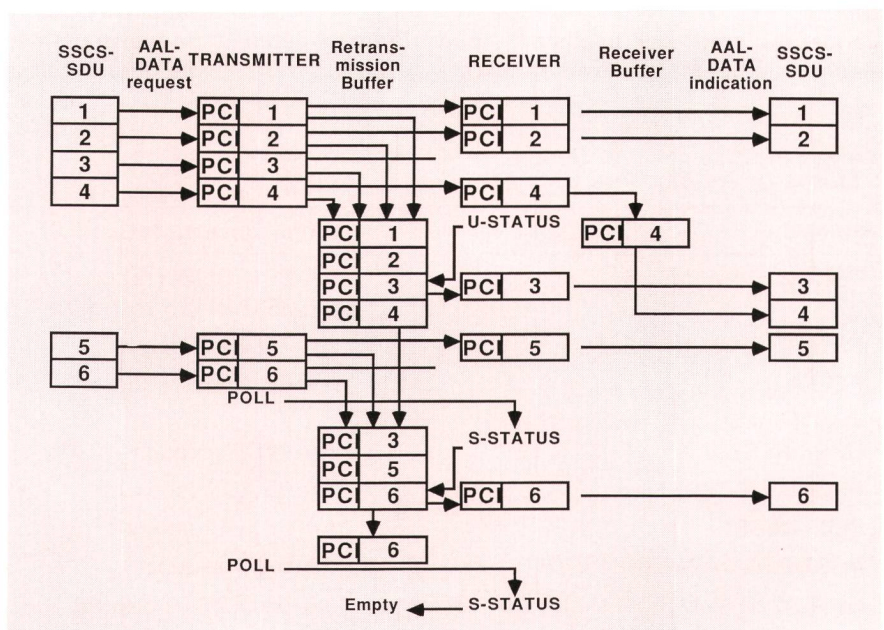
SSCS-SDU

AAL-DATA request

TRANSMITTER

Retransmission Buffer

RECEIVER

Receiver Buffer

AAL-DATA indication

SSCS-SDU

1
2
3
4

PCI 1
PCI 2
PCI 3
PCI 4

PCI 1
PCI 2

PCI 4

1
2

U-STATUS

PCI 4

PCI 1
PCI 2
PCI 3
PCI 4

PCI 3

3
4

5
6

PCI 5
PCI 6

PCI 5

5

POLL

PCI 3
PCI 5
PCI 6

S-STATUS

PCI 6

6

PCI 6

POLL

Empty

S-STATUS